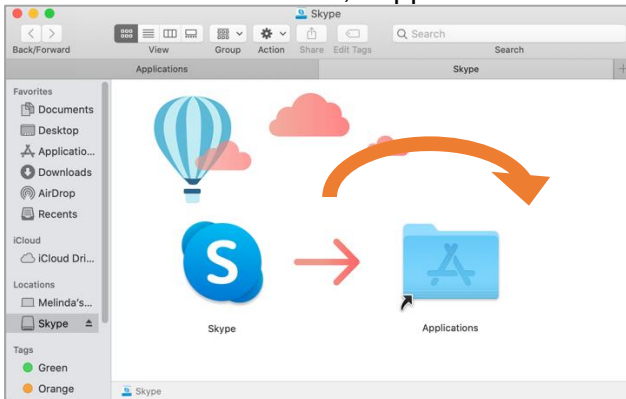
Skype

Back/Forward
View
Group
Action
Share
Edit Tags
Search
Search

Applications
Skype

Favorites
Documents
Desktop
Applicatio...
Downloads
AirDrop
Recents

iCloud
iCloud Dri...

Locations
Melinda's...
Skype

Tags
Green
Orange

S

Skype
Applications

Skype